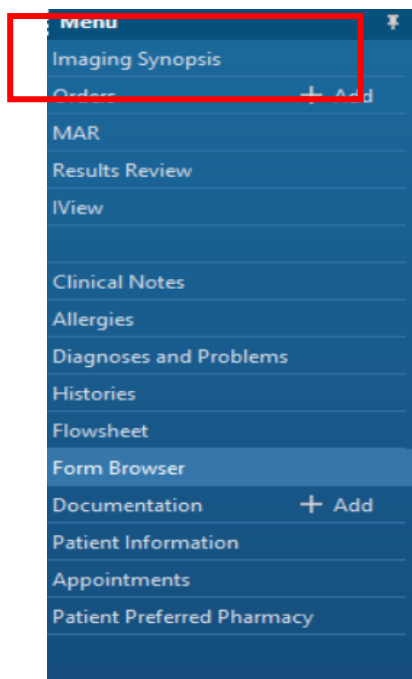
Menu

Imaging Synopsis

Orders + Add

MAR

Results Review

IView

Clinical Notes

Allergies

Diagnoses and Problems

Histories

Flowsheet

Form Browser

Documentation + Add

Patient Information

Appointments

Patient Preferred Pharmacy